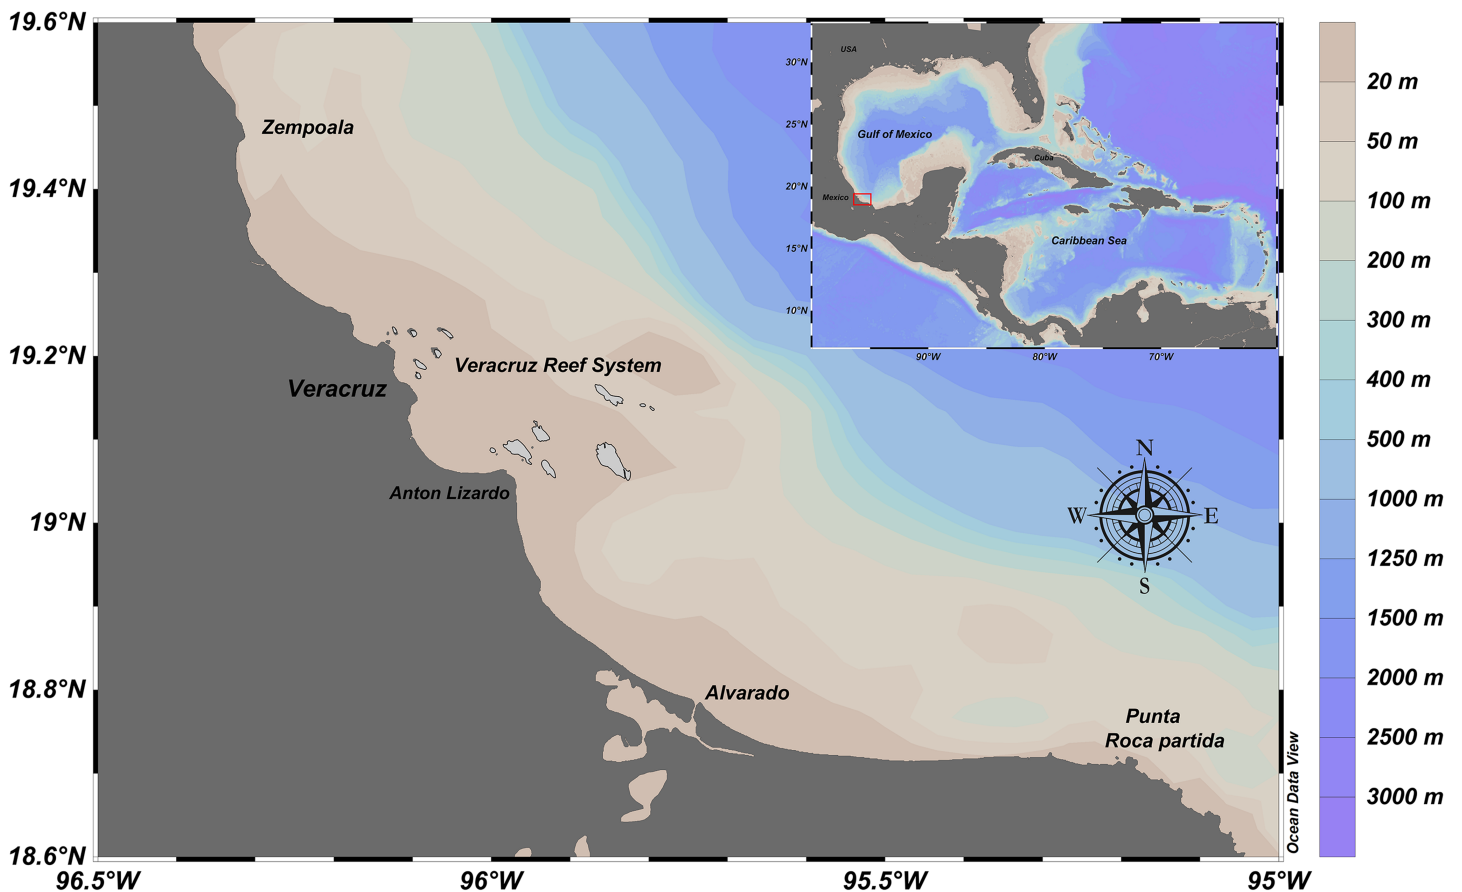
19.6°N
19.4°N
19.2°N
19°N
18.8°N
18.6°N
96.5°W
96°W
95.5°W
95°W

Zempoala
Veracruz
Veracruz Reef System
Anton Lizardo
Alvarado
Punta Roca partida

USA
30°N
25°N
20°N
15°N
10°N
Gulf of Mexico
Mexico
Cuba
Caribbean Sea
90°W
80°W
70°W

N
W
E
S

Ocean Data View

20 m
50 m
100 m
200 m
300 m
400 m
500 m
1000 m
1250 m
1500 m
2000 m
2500 m
3000 m